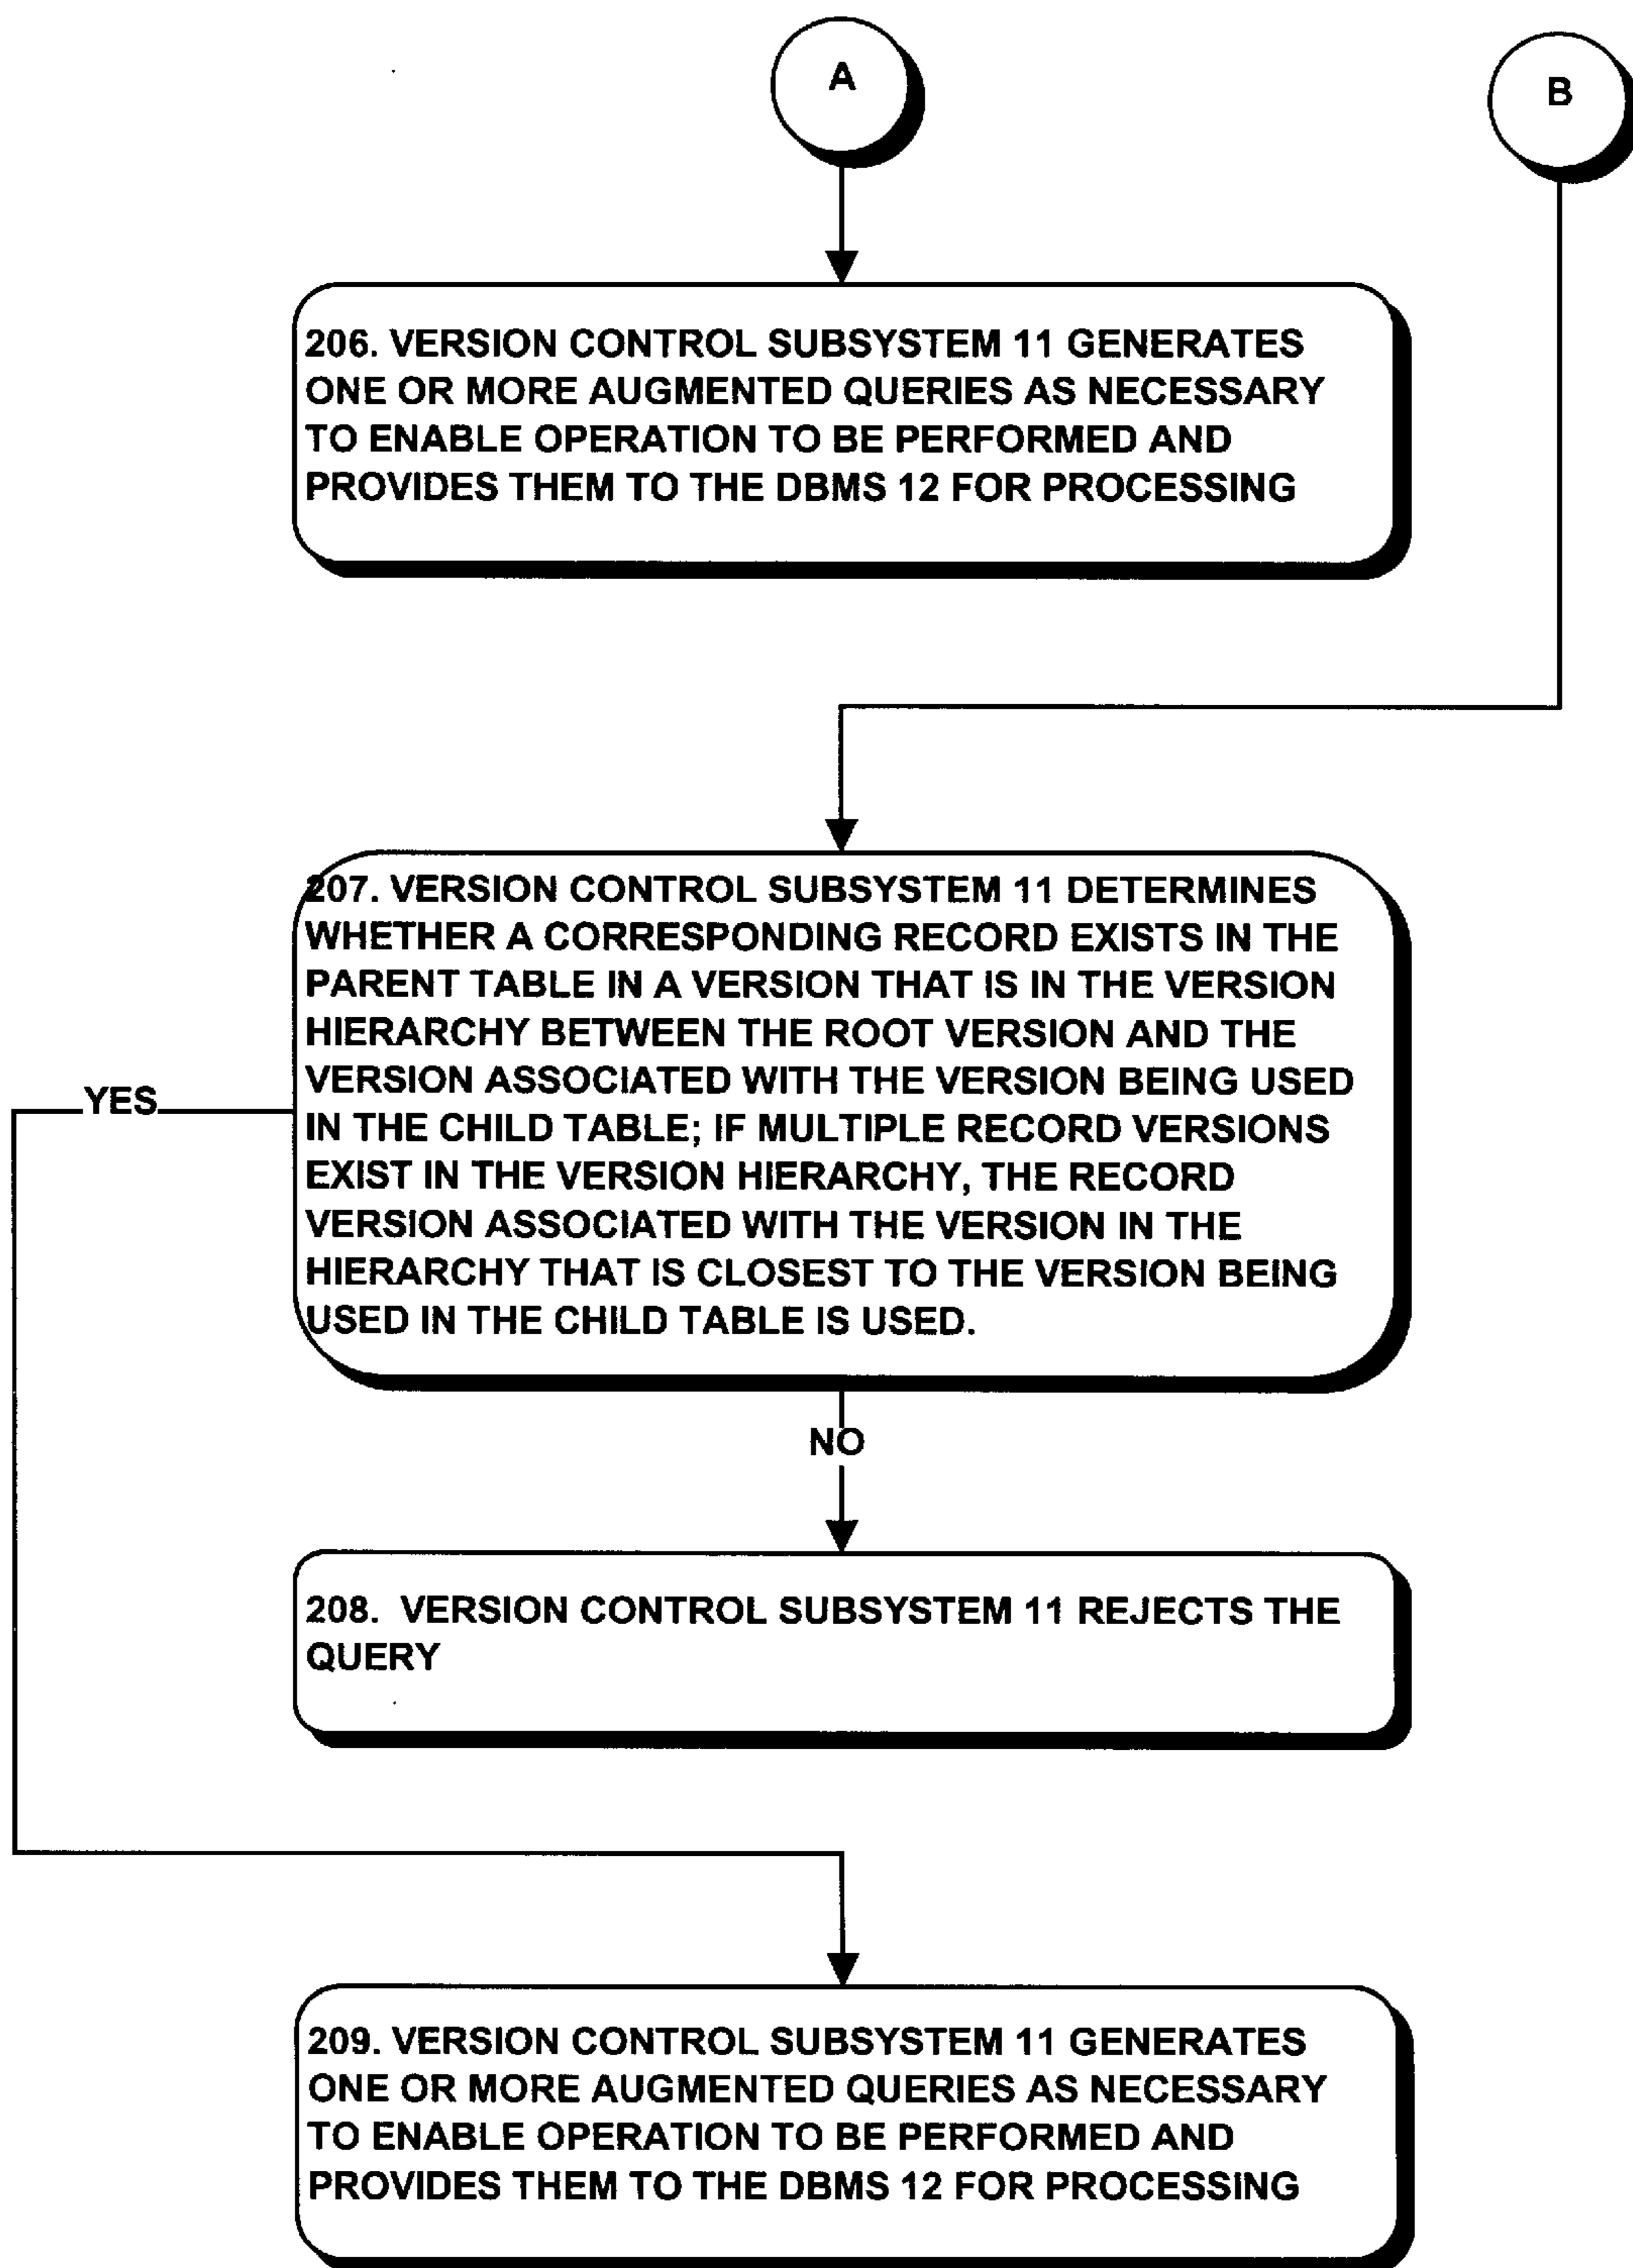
A

B

206. VERSION CONTROL SUBSYSTEM 11 GENERATES ONE OR MORE AUGMENTED QUERIES AS NECESSARY TO ENABLE OPERATION TO BE PERFORMED AND PROVIDES THEM TO THE DBMS 12 FOR PROCESSING

207. VERSION CONTROL SUBSYSTEM 11 DETERMINES WHETHER A CORRESPONDING RECORD EXISTS IN THE PARENT TABLE IN A VERSION THAT IS IN THE VERSION HIERARCHY BETWEEN THE ROOT VERSION AND THE VERSION ASSOCIATED WITH THE VERSION BEING USED IN THE CHILD TABLE; IF MULTIPLE RECORD VERSIONS EXIST IN THE VERSION HIERARCHY, THE RECORD VERSION ASSOCIATED WITH THE VERSION IN THE HIERARCHY THAT IS CLOSEST TO THE VERSION BEING USED IN THE CHILD TABLE IS USED.

YES

NO

208. VERSION CONTROL SUBSYSTEM 11 REJECTS THE QUERY

209. VERSION CONTROL SUBSYSTEM 11 GENERATES ONE OR MORE AUGMENTED QUERIES AS NECESSARY TO ENABLE OPERATION TO BE PERFORMED AND PROVIDES THEM TO THE DBMS 12 FOR PROCESSING